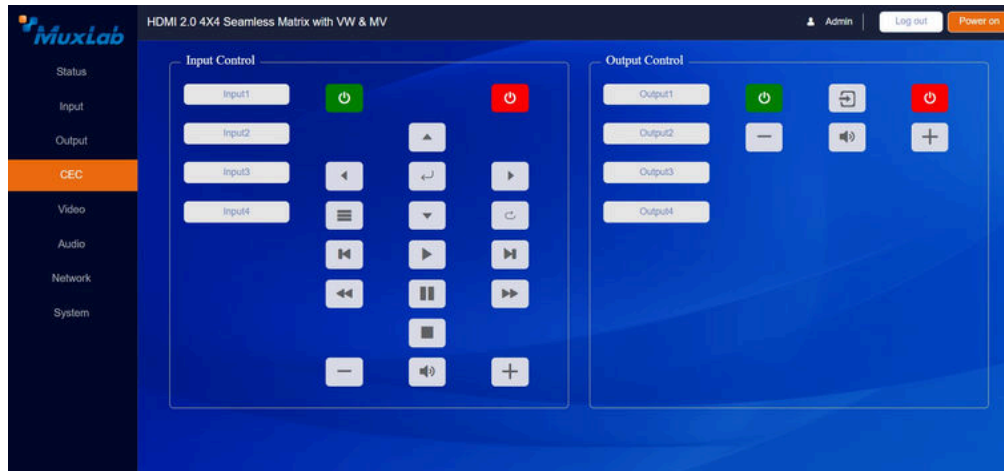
Muxlab

HDMI 2.0 4X4 Seamless Matrix with VW & MV

Admin

Log out

Power on

Status

Input

Output

CEC

Video

Audio

Network

System

Input Control

Input1

Input2

Input3

Input4

Output Control

Output1

Output2

Output3

Output4